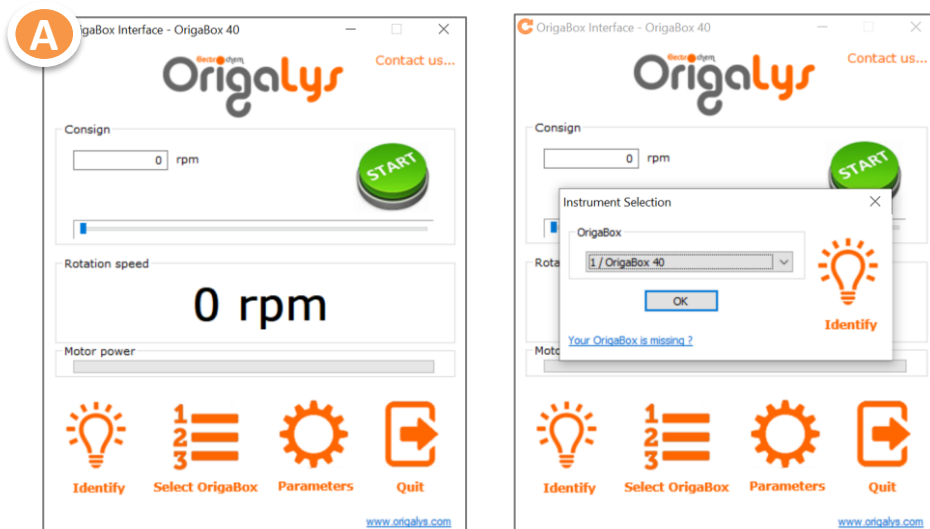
A

OrigaBox Interface - OrigaBox 40

Electrochem

Origalys

Contact us...

Consign

0 rpm

START

Rotation speed

0 rpm

Motor power

Identify

1 2 3

Select OrigaBox

Parameters

Quit

www.origalys.com

OrigaBox Interface - OrigaBox 40

Electrochem

Origalys

Contact us...

Consign

0 rpm

START

Rota

Moto

Instrument Selection

OrigaBox

1 / OrigaBox 40

OK

Identify

Your OrigaBox is missing ?

Identify

1 2 3

Select OrigaBox

Parameters

Quit

www.origalys.com